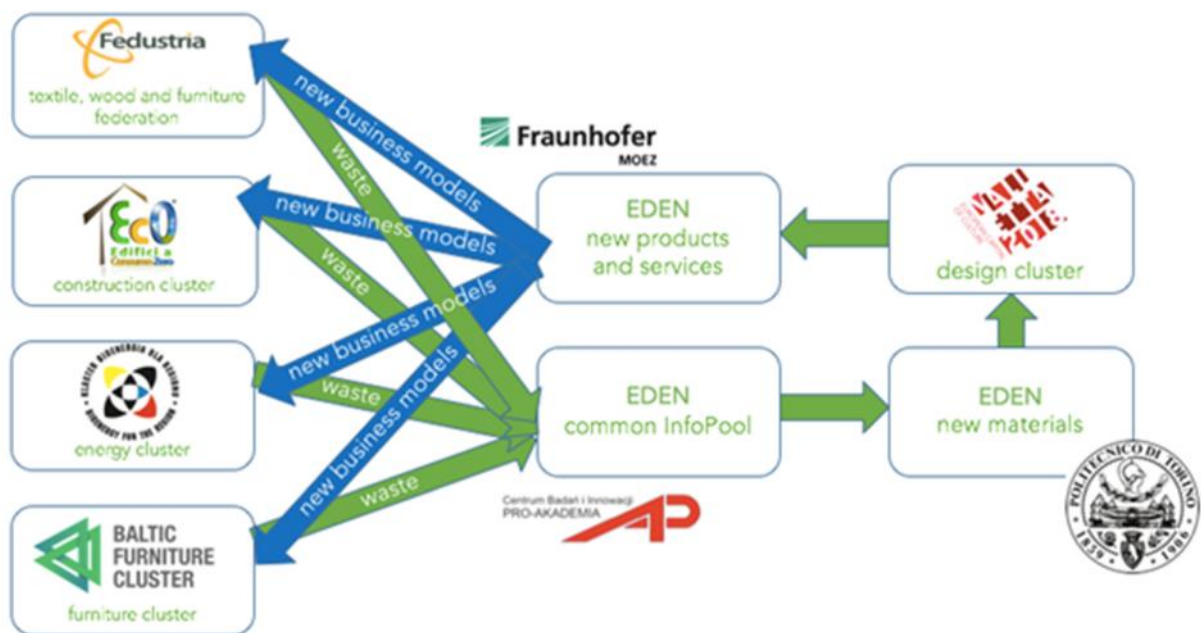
Fedustria

textile, wood and furniture federation

EcO Edifici a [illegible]

construction cluster

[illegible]

energy cluster

BALTIC FURNITURE CLUSTER

furniture cluster

new business models

waste

new business models

waste

new business models

waste

new business models

waste

Fraunhofer

MOEZ

EDEN new products and services

EDEN common InfoPool

Centrum Badań i Innowacji PRO-AKADEMIA

AP

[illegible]

design cluster

EDEN new materials

POLITECNICO DI TORINO

1859 1906